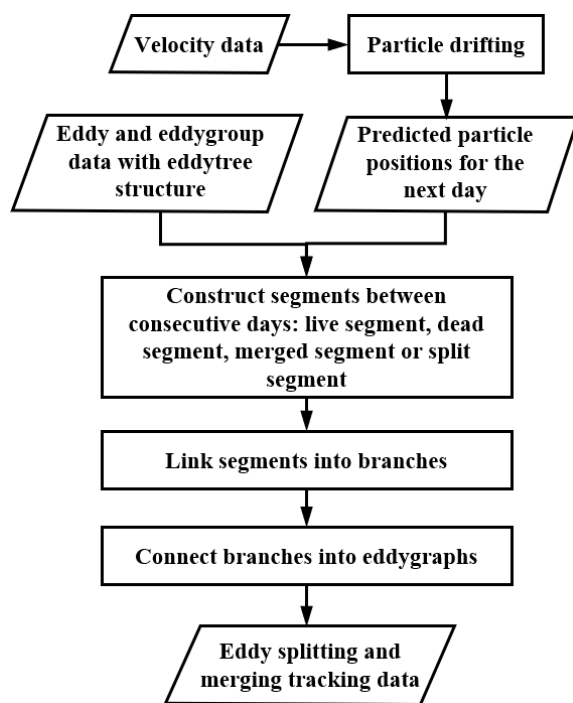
Velocity data

Particle drifting

Eddy and eddygroup data with eddytree structure

Predicted particle positions for the next day

Construct segments between consecutive days: live segment, dead segment, merged segment or split segment

Link segments into branches

Connect branches into eddygraphs

Eddy splitting and merging tracking data